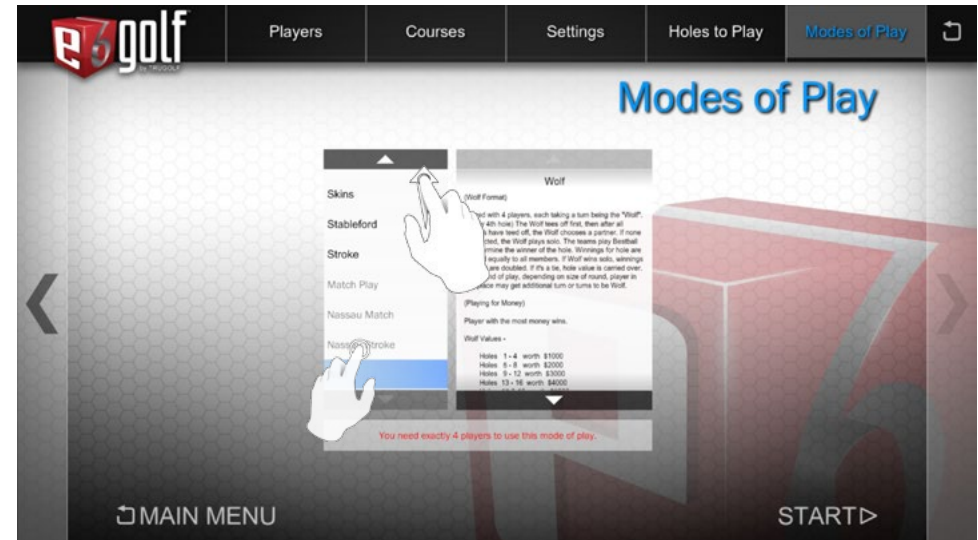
e6golf
by TRUGOLF

Players
Courses
Settings
Holes to Play
Modes of Play

Modes of Play

Skins
Stableford
Stroke
Match Play
Nassau Match
Nass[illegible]troke

Wolf

(Wolf Format)

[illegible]ed with 4 players, each taking a turn being the "Wolf". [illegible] 4th hole) The Wolf tees off first, then after all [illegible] have teed off, the Wolf chooses a partner. If none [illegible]cted, the Wolf plays solo. The teams play Bestball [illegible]rmine the winner of the hole. Winnings for hole are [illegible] equally to all members. If Wolf wins solo, winnings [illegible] are doubled. If it's a tie, hole value is carried over. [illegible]d of play, depending on size of round, player in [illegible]ace may get additional turn or turns to be Wolf.

(Playing for Money)

Player with the most money wins.

Wolf Values -

Holes 1 - 4 worth $1000
Holes 5 - 8 worth $2000
Holes 9 - 12 worth $3000
Holes 13 - 16 worth $4000

You need exactly 4 players to use this mode of play.

MAIN MENU
START